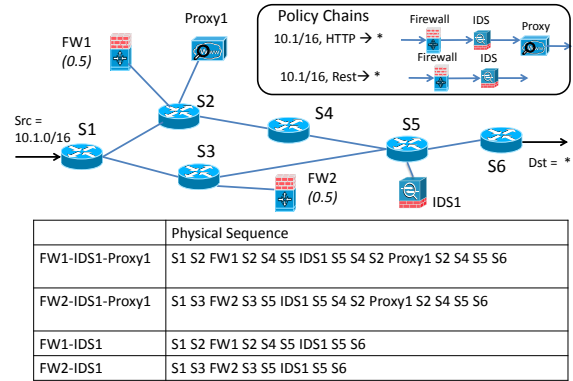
Policy Chains

10.1/16, HTTP → *

Firewall IDS Proxy

10.1/16, Rest → *

Firewall IDS

Proxy1

FW1
(0.5)

S2

S4

S5

Src =
10.1.0/16

S1

S3

FW2
(0.5)

S6

Dst = *

IDS1

| | Physical Sequence |
|---|---|
| FW1-IDS1-Proxy1 | S1 S2 FW1 S2 S4 S5 IDS1 S5 S4 S2 Proxy1 S2 S4 S5 S6 |
| FW2-IDS1-Proxy1 | S1 S3 FW2 S3 S5 IDS1 S5 S4 S2 Proxy1 S2 S4 S5 S6 |
| FW1-IDS1 | S1 S2 FW1 S2 S4 S5 IDS1 S5 S6 |
| FW2-IDS1 | S1 S3 FW2 S3 S5 IDS1 S5 S6 |